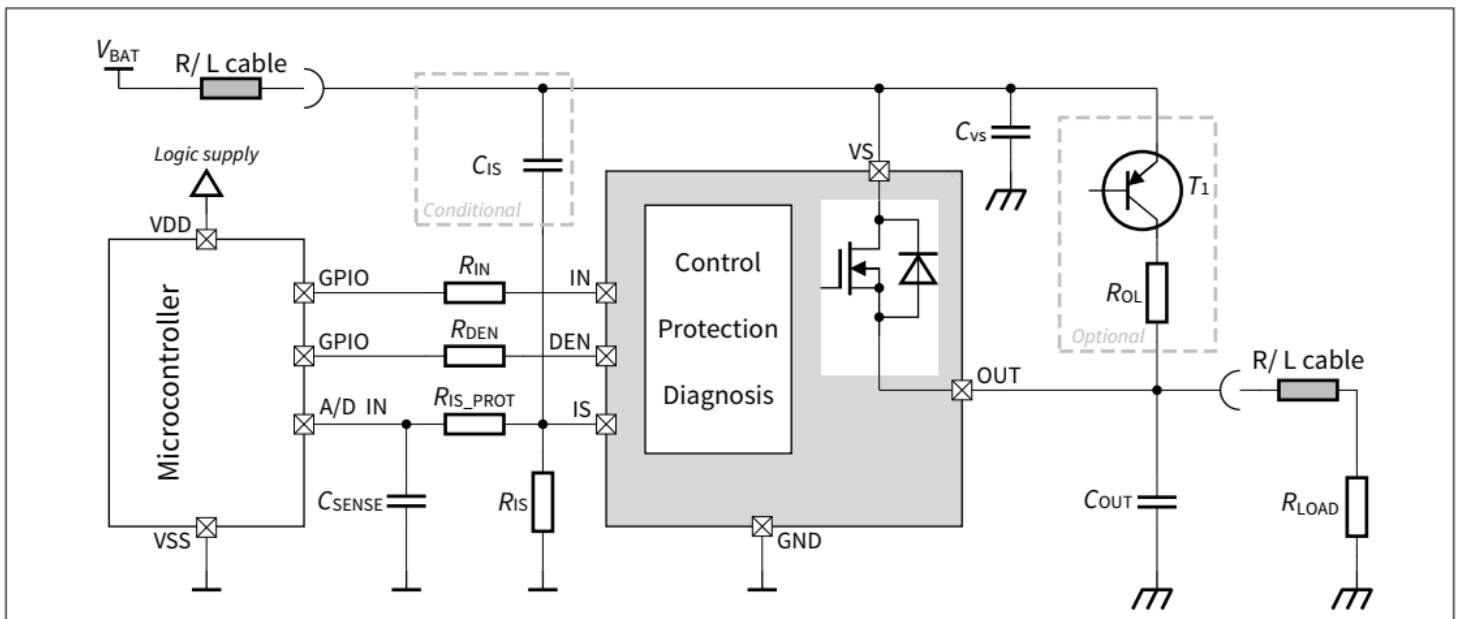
$V_{BAT}$
R/ L cable
Logic supply
VDD
Microcontroller
VSS
GPIO
GPIO
A/D IN
$C_{IS}$
Conditional
$R_{IN}$
$R_{DEN}$
$R_{IS\_PROT}$
$C_{SENSE}$
$R_{IS}$
IN
DEN
IS
VS
Control
Protection
Diagnosis
GND
OUT
$C_{VS}$
$T_1$
$R_{OL}$
Optional
R/ L cable
$C_{OUT}$
$R_{LOAD}$